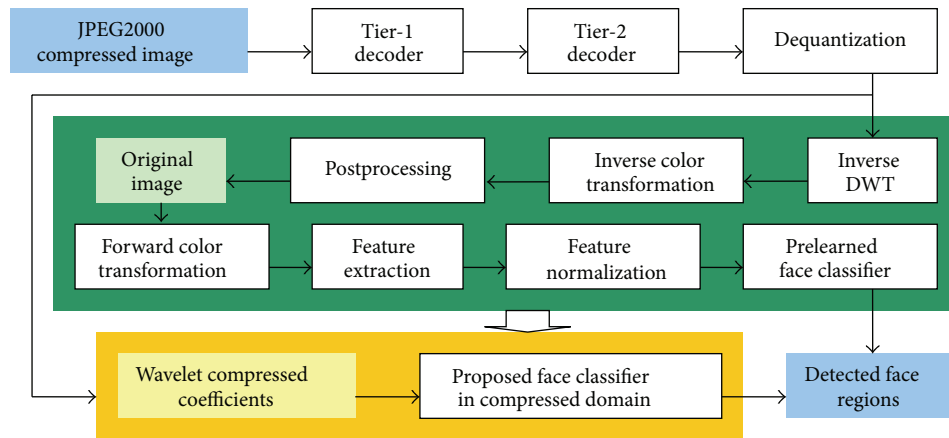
JPEG2000 compressed image

Tier-1 decoder

Tier-2 decoder

Dequantization

Original image

Postprocessing

Inverse color transformation

Inverse DWT

Forward color transformation

Feature extraction

Feature normalization

Prelearned face classifier

Wavelet compressed coefficients

Proposed face classifier in compressed domain

Detected face regions